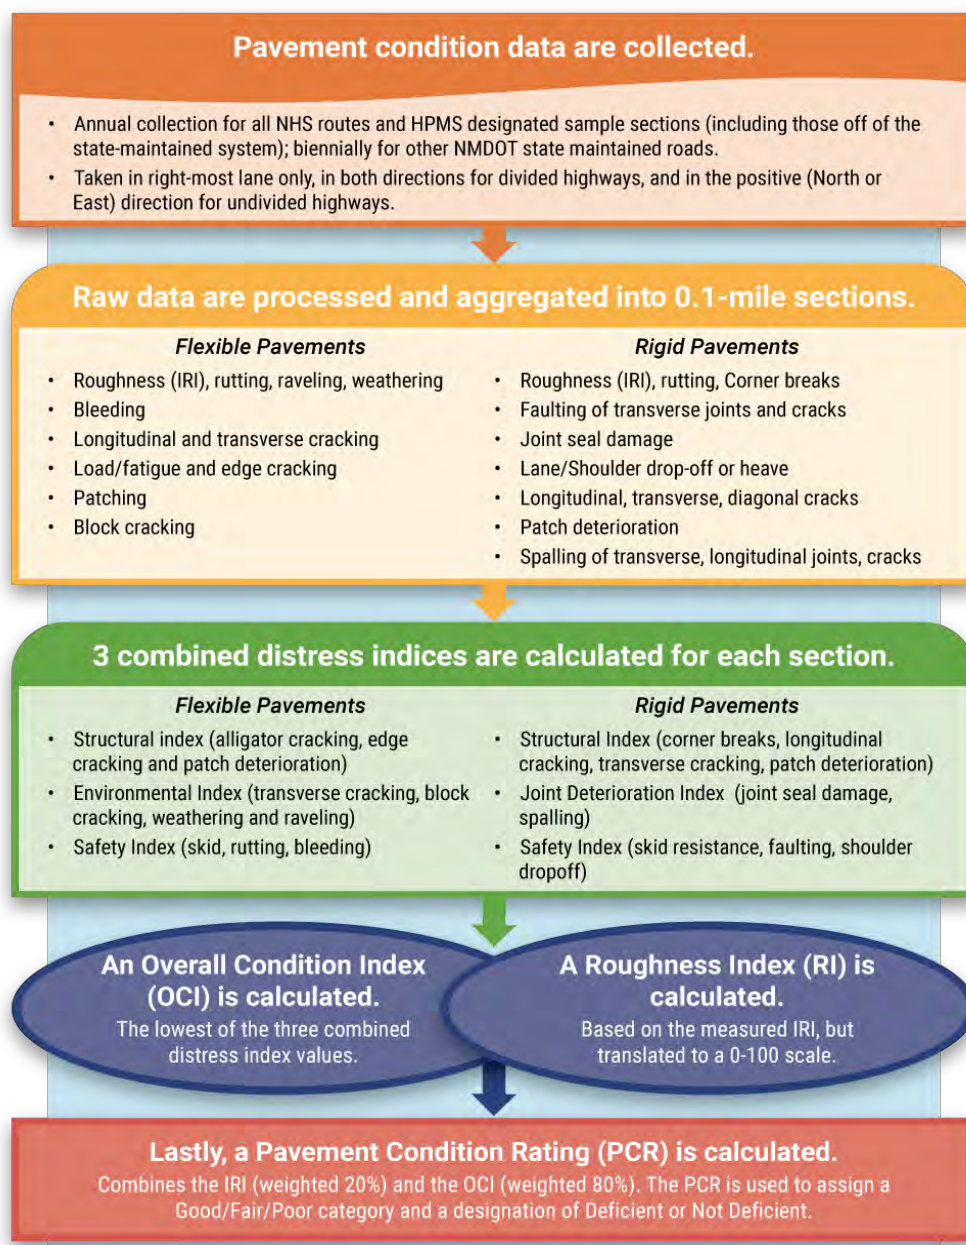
Pavement condition data are collected.

- Annual collection for all NHS routes and HPMS designated sample sections (including those off of the state-maintained system); biennially for other NMDOT state maintained roads.
- Taken in right-most lane only, in both directions for divided highways, and in the positive (North or East) direction for undivided highways.

Raw data are processed and aggregated into 0.1-mile sections.

Flexible Pavements

- Roughness (IRI), rutting, raveling, weathering
- Bleeding
- Longitudinal and transverse cracking
- Load/fatigue and edge cracking
- Patching
- Block cracking

Rigid Pavements

- Roughness (IRI), rutting, Corner breaks
- Faulting of transverse joints and cracks
- Joint seal damage
- Lane/Shoulder drop-off or heave
- Longitudinal, transverse, diagonal cracks
- Patch deterioration
- Spalling of transverse, longitudinal joints, cracks

3 combined distress indices are calculated for each section.

Flexible Pavements

- Structural index (alligator cracking, edge cracking and patch deterioration)
- Environmental Index (transverse cracking, block cracking, weathering and raveling)
- Safety Index (skid, rutting, bleeding)

Rigid Pavements

- Structural Index (corner breaks, longitudinal cracking, transverse cracking, patch deterioration)
- Joint Deterioration Index (joint seal damage, spalling)
- Safety Index (skid resistance, faulting, shoulder dropoff)

An Overall Condition Index (OCI) is calculated.
The lowest of the three combined distress index values.

A Roughness Index (RI) is calculated.
Based on the measured IRI, but translated to a 0-100 scale.

Lastly, a Pavement Condition Rating (PCR) is calculated.
Combines the IRI (weighted 20%) and the OCI (weighted 80%). The PCR is used to assign a Good/Fair/Poor category and a designation of Deficient or Not Deficient.